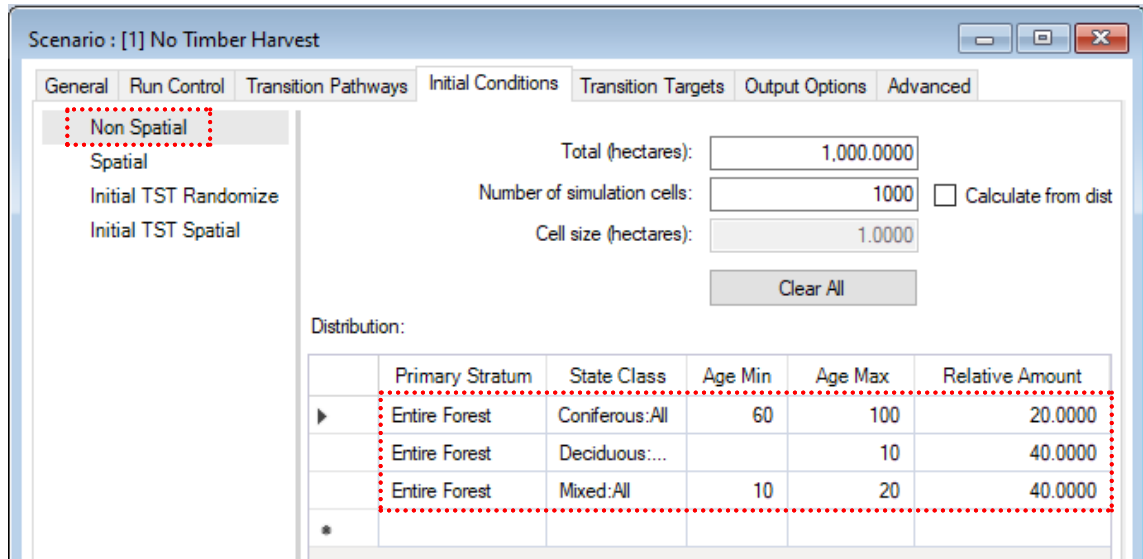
Scenario : [1] No Timber Harvest

General | Run Control | Transition Pathways | Initial Conditions | Transition Targets | Output Options | Advanced

Non Spatial
Spatial
Initial TST Randomize
Initial TST Spatial

Total (hectares): 1,000.0000
Number of simulation cells: 1000
Calculate from dist
Cell size (hectares): 1.0000
Clear All

Distribution:

| | Primary Stratum | State Class | Age Min | Age Max | Relative Amount |
|---|---|---|---|---|---|
| ▶ | Entire Forest | Coniferous:All | 60 | 100 | 20.0000 |
| | Entire Forest | Deciduous:... | | 10 | 40.0000 |
| | Entire Forest | Mixed:All | 10 | 20 | 40.0000 |
| * | | | | | |